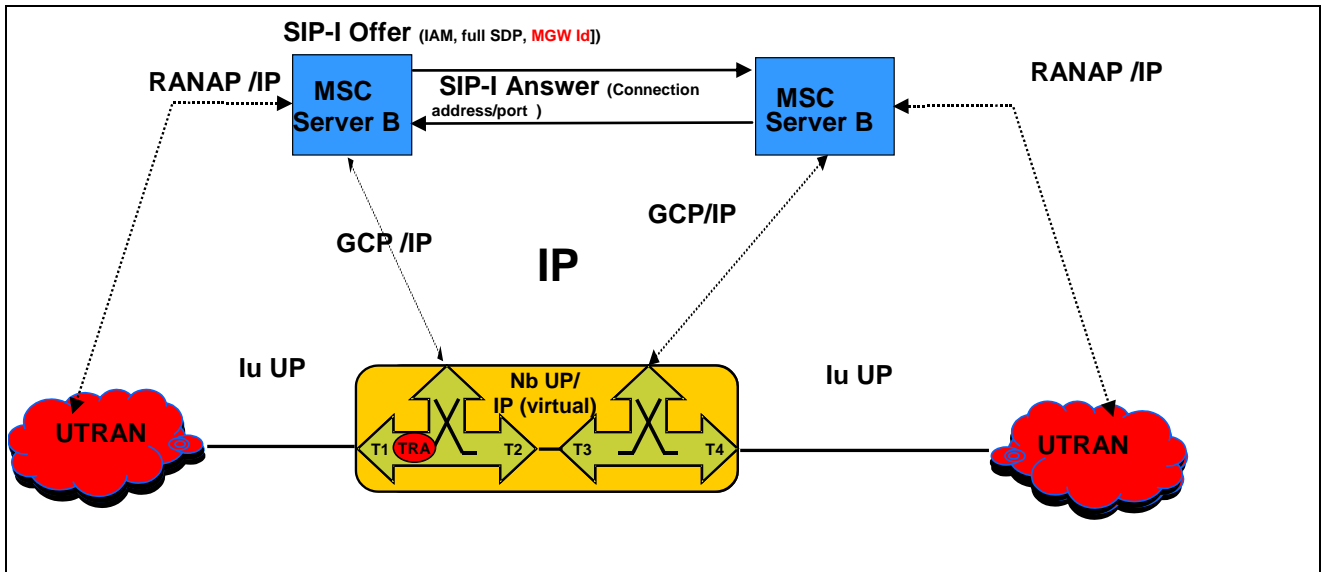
SIP-I Offer (IAM, full SDP, MGW Id])

RANAP /IP

MSC Server B

SIP-I Answer (Connection address/port )

MSC Server B

RANAP /IP

GCP /IP

GCP/IP

IP

Iu UP

Nb UP/ IP (virtual)

Iu UP

UTRAN

T1

TRA

T2

T3

T4

UTRAN